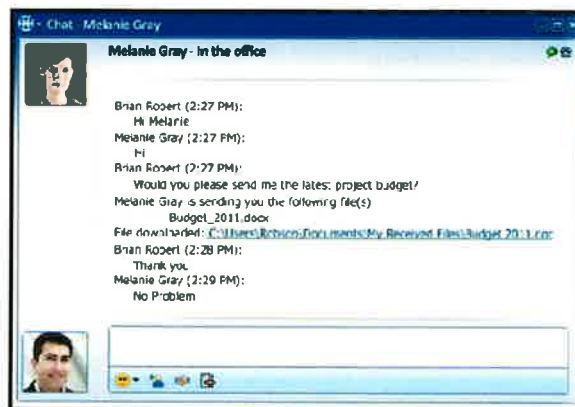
Chat · Melanie Gray

Melanie Gray - In the office

Brian Robert (2:27 PM):
Hi Melanie
Melanie Gray (2:27 PM):
Hi
Brian Robert (2:27 PM):
Would you please send me the latest project budget?
Melanie Gray is sending you the following file(s)
Budget_2011.docx
File downloaded: C:\Users\Rrobert\Documents\My Received Files\Budget 2011.doc
Brian Robert (2:28 PM):
Thank you
Melanie Gray (2:29 PM):
No Problem